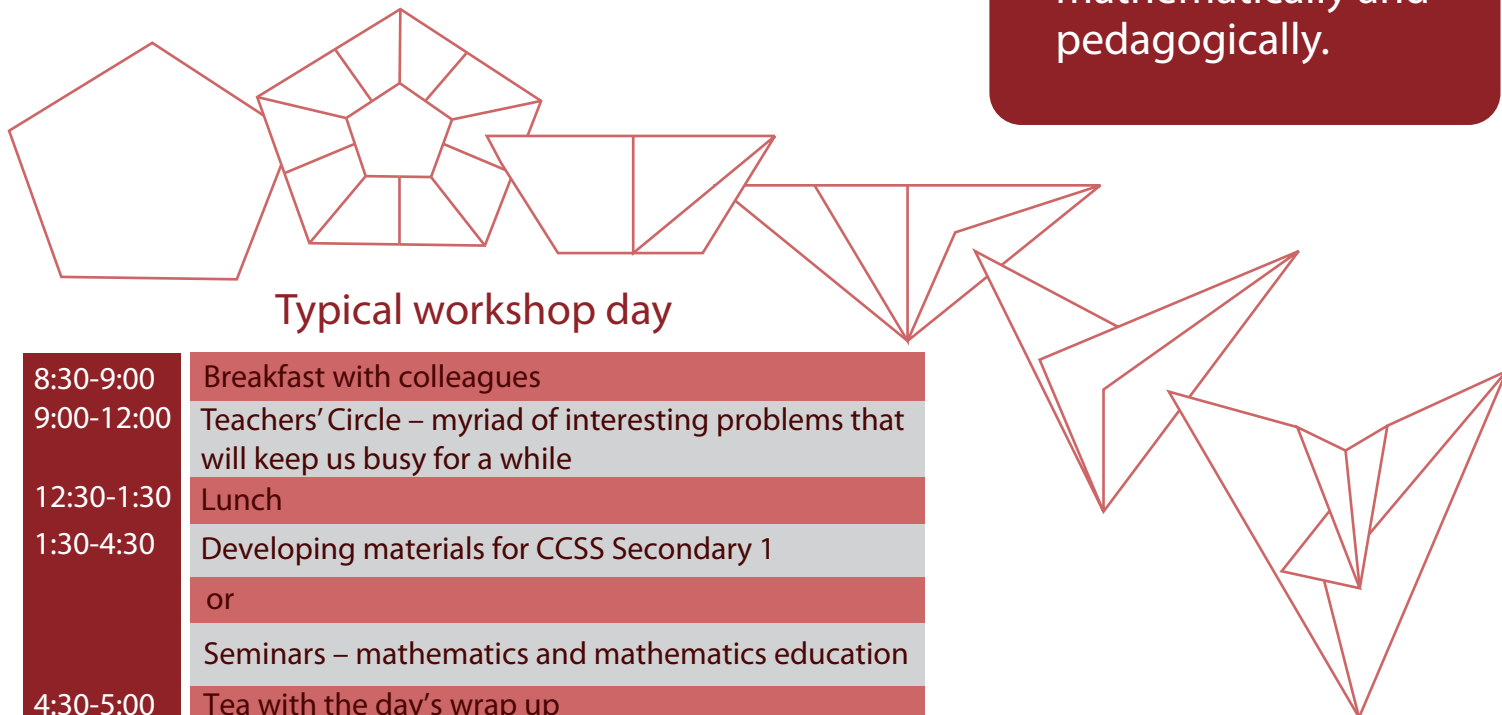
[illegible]
pedagogically.

Typical workshop day

| | |
|---|---|
| 8:30-9:00 | Breakfast with colleagues |
| 9:00-12:00 | Teachers' Circle – myriad of interesting problems that will keep us busy for a while |
| 12:30-1:30 | Lunch |
| 1:30-4:30 | Developing materials for CCSS Secondary 1 |
| | or |
| | Seminars – mathematics and mathematics education |
| 4:30-5:00 | Tea with the day's wrap up |